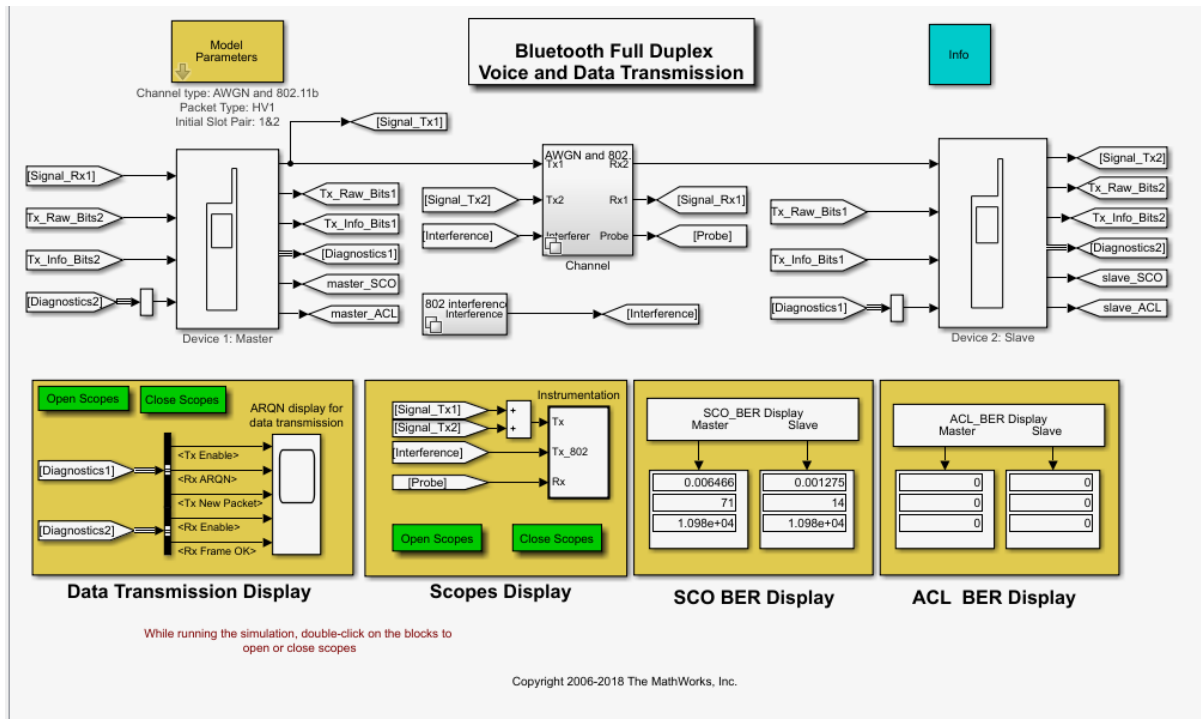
Model Parameters

Channel type: AWGN and 802.11b
Packet Type: HV1
Initial Slot Pair: 1&2

Bluetooth Full Duplex
Voice and Data Transmission

Info

[Signal_Tx1]

[Signal_Rx1]
Tx_Raw_Bits2
Tx_Info_Bits2
[Diagnostics2]

Tx_Raw_Bits1
Tx_Info_Bits1
[Diagnostics1]
master_SCO
master_ACL

Device 1: Master

AWGN and 802
Tx1
Rx2
[Signal_Tx2]
Tx2
Rx1
[Signal_Rx1]
[Interference]
Interferer
Probe
[Probe]
Channel

802 interference
Interference
[Interference]

[Signal_Tx2]
Tx_Raw_Bits2
Tx_Info_Bits2
[Diagnostics2]
slave_SCO
slave_ACL

Tx_Raw_Bits1
Tx_Info_Bits1
[Diagnostics1]

Device 2: Slave

Open Scopes
Close Scopes
ARQN display for data transmission
[Diagnostics1]
[Diagnostics2]
<Tx Enable>
<Rx ARQN>
<Tx New Packet>
<Rx Enable>
<Rx Frame OK>

Data Transmission Display

Instrumentation
[Signal_Tx1]
[Signal_Tx2]
+
+
Tx
[Interference]
Tx_802
[Probe]
Rx
Open Scopes
Close Scopes

Scopes Display

SCO_BER Display
Master
Slave
| 0.006466 | 0.001275 |
|---|---|
| 71 | 14 |
| 1.098e+04 | 1.098e+04 |

SCO BER Display

ACL_BER Display
Master
Slave
| 0 | 0 |
|---|---|
| 0 | 0 |
| 0 | 0 |

ACL BER Display

While running the simulation, double-click on the blocks to open or close scopes

Copyright 2006-2018 The MathWorks, Inc.